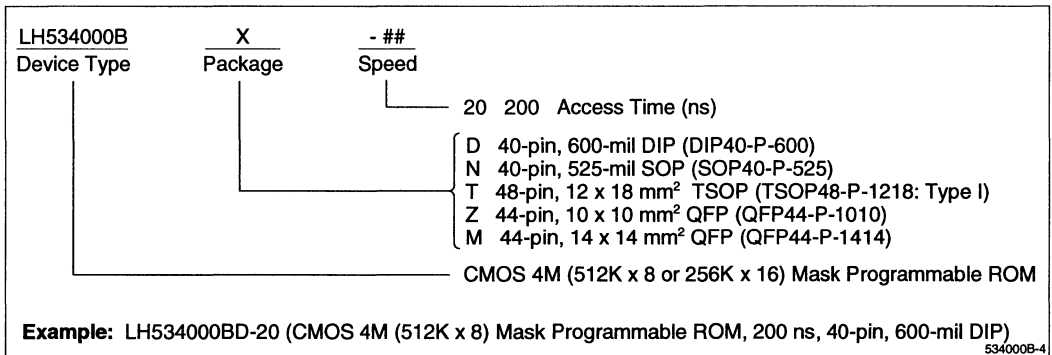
LH534000B
Device Type

X
Package

- ##
Speed

20 200 Access Time (ns)

D 40-pin, 600-mil DIP (DIP40-P-600)
N 40-pin, 525-mil SOP (SOP40-P-525)
T 48-pin, 12 x 18 mm$^2$ TSOP (TSOP48-P-1218: Type I)
Z 44-pin, 10 x 10 mm$^2$ QFP (QFP44-P-1010)
M 44-pin, 14 x 14 mm$^2$ QFP (QFP44-P-1414)

CMOS 4M (512K x 8 or 256K x 16) Mask Programmable ROM

**Example:** LH534000BD-20 (CMOS 4M (512K x 8) Mask Programmable ROM, 200 ns, 40-pin, 600-mil DIP)

534000B-4